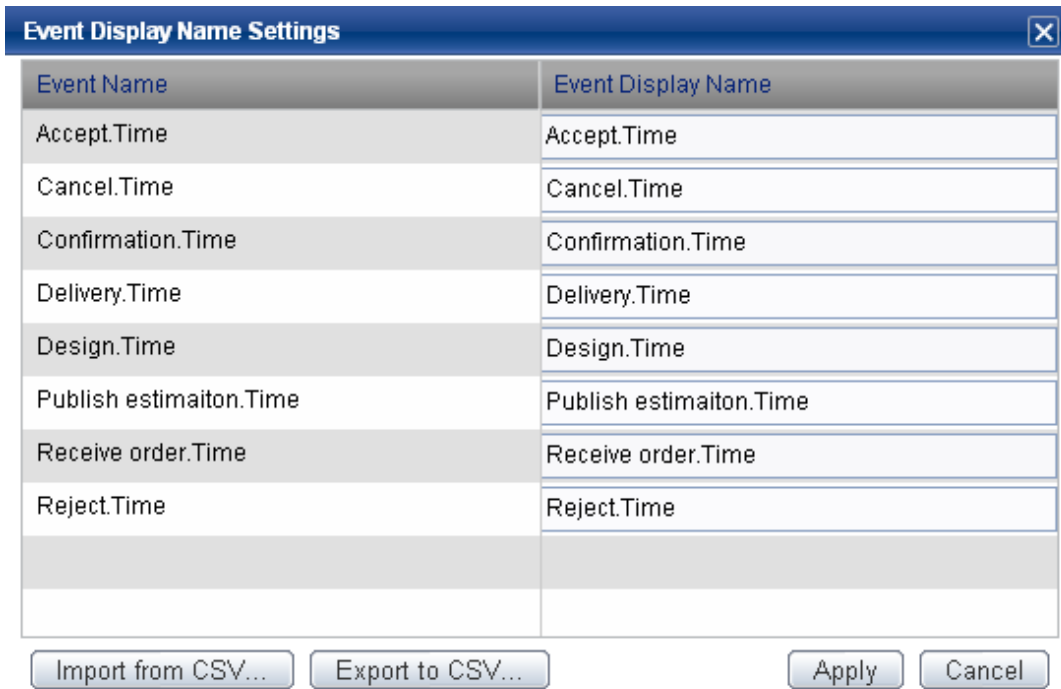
Event Display Name Settings

| Event Name | Event Display Name |
|---|---|
| Accept.Time | Accept.Time |
| Cancel.Time | Cancel.Time |
| Confirmation.Time | Confirmation.Time |
| Delivery.Time | Delivery.Time |
| Design.Time | Design.Time |
| Publish estimaiton.Time | Publish estimaiton.Time |
| Receive order.Time | Receive order.Time |
| Reject.Time | Reject.Time |
| | |
| | |

Import from CSV... Export to CSV... Apply Cancel